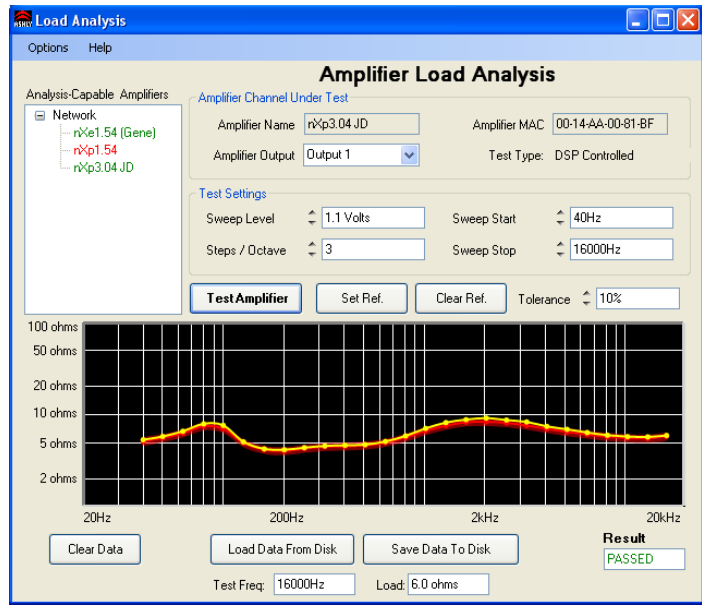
ASHLY Load Analysis

Options Help

Amplifier Load Analysis

Analysis-Capable Amplifiers

Network
nXe1.54 (Gene)
nXp1.54
nXp3.04 JD

Amplifier Channel Under Test

Amplifier Name nXp3.04 JD

Amplifier MAC 00-14-AA-00-81-BF

Amplifier Output Output 1

Test Type: DSP Controlled

Test Settings

Sweep Level 1.1 Volts

Sweep Start 40Hz

Steps / Octave 3

Sweep Stop 16000Hz

Test Amplifier

Set Ref.

Clear Ref.

Tolerance 10%

100 ohms
50 ohms
20 ohms
10 ohms
5 ohms
2 ohms

20Hz
200Hz
2kHz
20kHz

Clear Data

Load Data From Disk

Save Data To Disk

Result
PASSED

Test Freq: 16000Hz

Load: 6.0 ohms